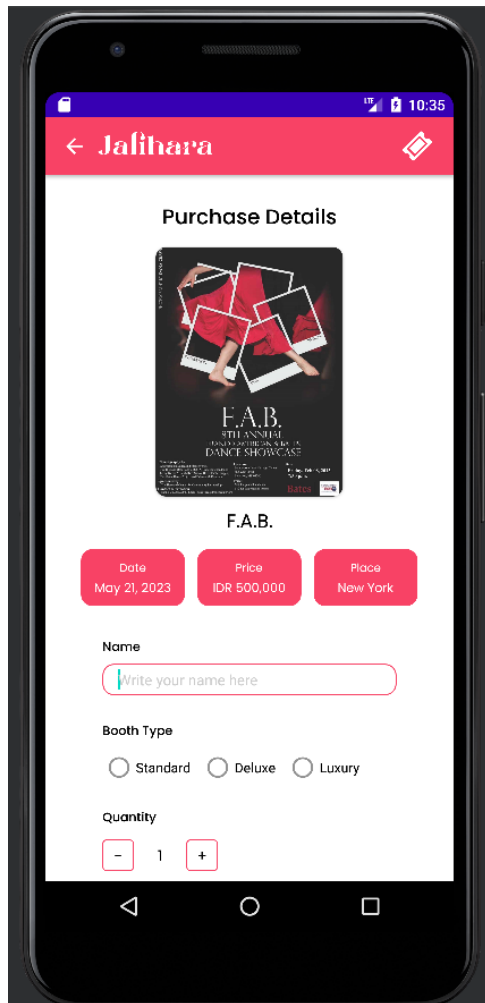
LTE 10:35

← Jalihara

Purchase Details

F.A.B.
5TH ANNUAL
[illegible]
DANCE SHOWCASE

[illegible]

Bates

F.A.B.

Date
May 21, 2023

Price
IDR 500,000

Place
New York

Name

Write your name here

Booth Type

Standard
Deluxe
Luxury

Quantity

-
1
+